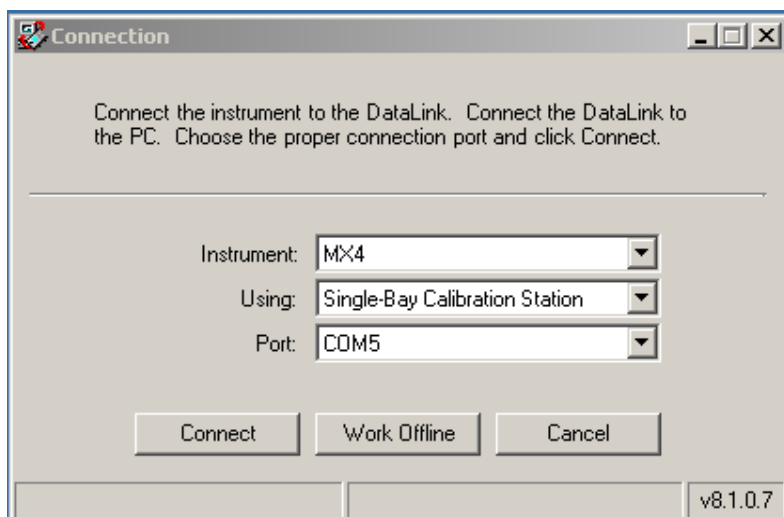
Connection

Connect the instrument to the DataLink. Connect the DataLink to the PC. Choose the proper connection port and click Connect.

Instrument: MX4

Using: Single-Bay Calibration Station

Port: COM5

Connect

Work Offline

Cancel

v8.1.0.7